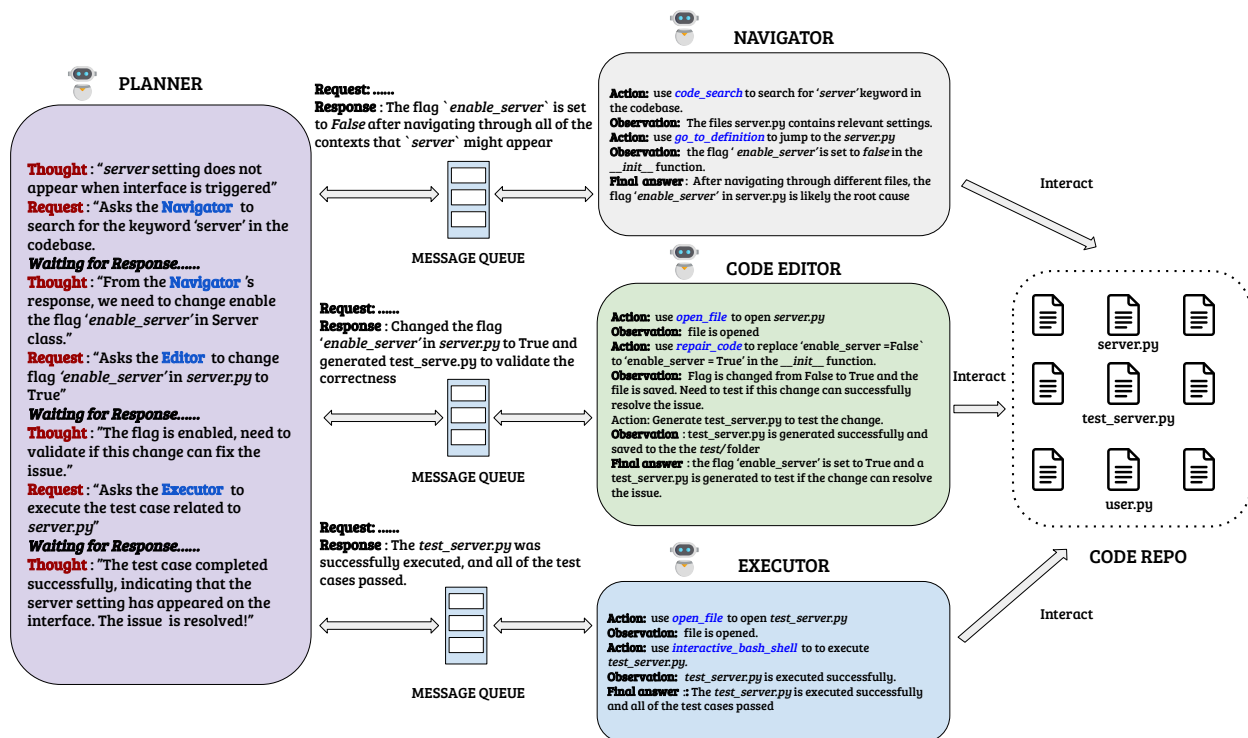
PLANNER

Thought : "server setting does not appear when interface is triggered"
Request : "Asks the Navigator to search for the keyword 'server' in the codebase.
Waiting for Response......
Thought : "From the Navigator 's response, we need to change enable the flag 'enable_server' in Server class."
Request : "Asks the Editor to change flag 'enable_server' in server.py to True"
Waiting for Response......
Thought : "The flag is enabled, need to validate if this change can fix the issue."
Request : "Asks the Executor to execute the test case related to server.py"
Waiting for Response......
Thought : "The test case completed successfully, indicating that the server setting has appeared on the interface. The issue is resolved!"

Request: ......
Response : The flag `enable_server` is set to False after navigating through all of the contexts that `server` might appear

MESSAGE QUEUE

Request: ......
Response : Changed the flag 'enable_server' in server.py to True and generated test_serve.py to validate the correctness

MESSAGE QUEUE

Request: ......
Response : The test_server.py was successfully executed, and all of the test cases passed.

MESSAGE QUEUE

NAVIGATOR

Action: use code_search to search for 'server' keyword in the codebase.
Observation: The files server.py contains relevant settings.
Action: use go_to_definition to jump to the server.py
Observation: the flag ' enable_server' is set to false in the __init__ function.
Final answer : After navigating through different files, the flag 'enable_server' in server.py is likely the root cause

CODE EDITOR

Action: use open_file to open server.py
Observation: file is opened
Action: use repair_code to replace 'enable_server =False` to 'enable_server = True' in the __init__ function.
Observation: Flag is changed from False to True and the file is saved. Need to test if this change can successfully resolve the issue.
Action: Generate test_server.py to test the change.
Observation : test_server.py is generated successfully and saved to the the test/ folder
Final answer : the flag 'enable_server' is set to True and a test_server.py is generated to test if the change can resolve the issue.

EXECUTOR

Action: use open_file to open test_server.py
Observation: file is opened.
Action: use interactive_bash_shell to to execute test_server.py.
Observation: test_server.py is executed successfully.
Final answer :: The test_server.py is executed successfully and all of the test cases passed

Interact

Interact

Interact

server.py

test_server.py

user.py

CODE REPO